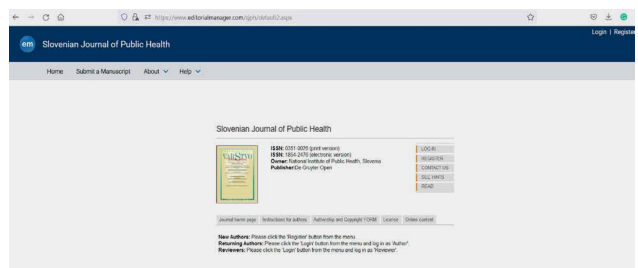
https://www.editorialmanager.com/sjph/default2.aspx

em Slovenian Journal of Public Health

Login | Register

Home Submit a Manuscript About Help

Slovenian Journal of Public Health

ISSN: 0351-0026 (print version)
ISSN: 1854-2476 (electronic version)
Owner: National Institute of Public Health, Slovenia
Publisher: De Gruyter Open

LOG IN
REGISTER
CONTACT US
SELL HINTS
READ

Journal home page | Instructions for authors | Authorship and Copyright FORM | License | Online content

New Authors: Please click the 'Register' button from the menu
Returning Authors: Please click the 'Login' button from the menu and log in as 'Author'.
Reviewers: Please click the 'Login' button from the menu and log in as 'Reviewer'.